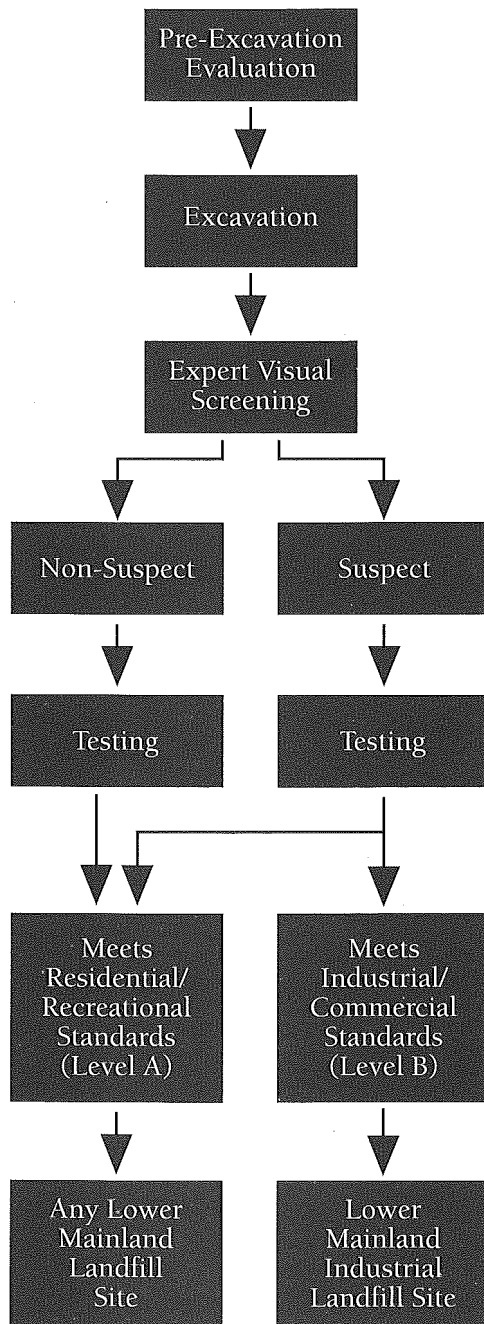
Pre-Excavation Evaluation

Excavation

Expert Visual Screening

Non-Suspect

Suspect

Testing

Testing

Meets Residential/ Recreational Standards (Level A)

Meets Industrial/ Commercial Standards (Level B)

Any Lower Mainland Landfill Site

Lower Mainland Industrial Landfill Site